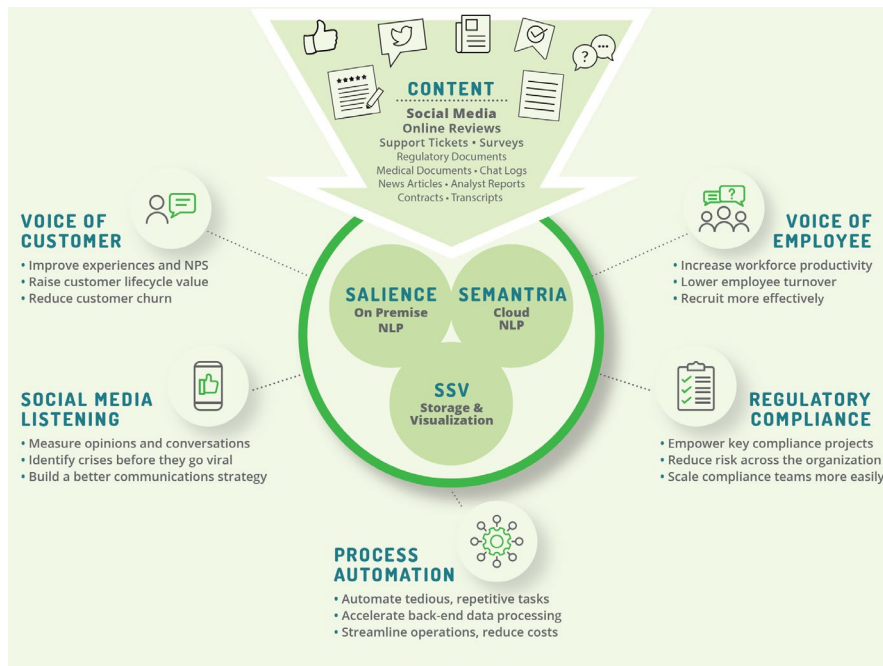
CONTENT
Social Media
Online Reviews
Support Tickets • Surveys
Regulatory Documents
Medical Documents • Chat Logs
News Articles • Analyst Reports
Contracts • Transcripts

VOICE OF CUSTOMER
• Improve experiences and NPS
• Raise customer lifecycle value
• Reduce customer churn

VOICE OF EMPLOYEE
• Increase workforce productivity
• Lower employee turnover
• Recruit more effectively

SALIENCE
On Premise NLP

SEMANTRIA
Cloud NLP

SSV
Storage & Visualization

SOCIAL MEDIA LISTENING
• Measure opinions and conversations
• Identify crises before they go viral
• Build a better communications strategy

REGULATORY COMPLIANCE
• Empower key compliance projects
• Reduce risk across the organization
• Scale compliance teams more easily

PROCESS AUTOMATION
• Automate tedious, repetitive tasks
• Accelerate back-end data processing
• Streamline operations, reduce costs